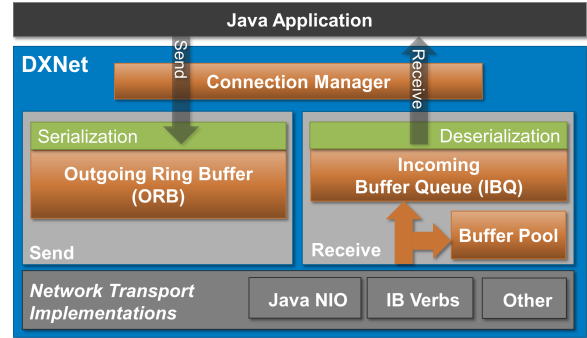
Java Application

DXNet

Send

Receive

Connection Manager

Serialization

Outgoing Ring Buffer (ORB)

Send

Deserialization

Incoming Buffer Queue (IBQ)

Buffer Pool

Receive

Network Transport Implementations

Java NIO

IB Verbs

Other